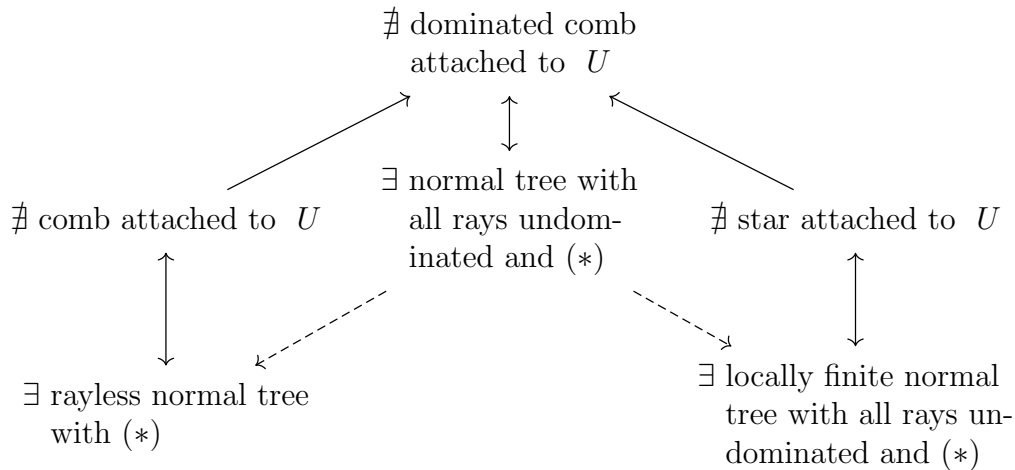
$\nexists$ dominated comb attached to $U$

$\nexists$ comb attached to $U$

$\exists$ normal tree with all rays undominated and $(*)$

$\nexists$ star attached to $U$

$\exists$ rayless normal tree with $(*)$

$\exists$ locally finite normal tree with all rays undominated and $(*)$